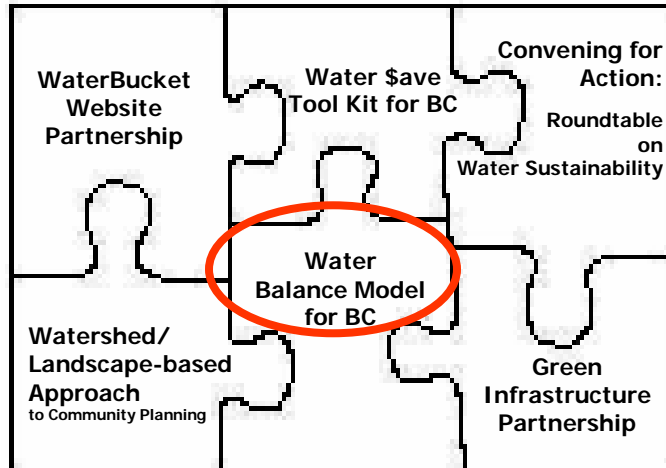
WaterBucket Website Partnership

Water $ave Tool Kit for BC

Convening for Action:

Roundtable on Water Sustainability

Water Balance Model for BC

Watershed/ Landscape-based Approach to Community Planning

Green Infrastructure Partnership